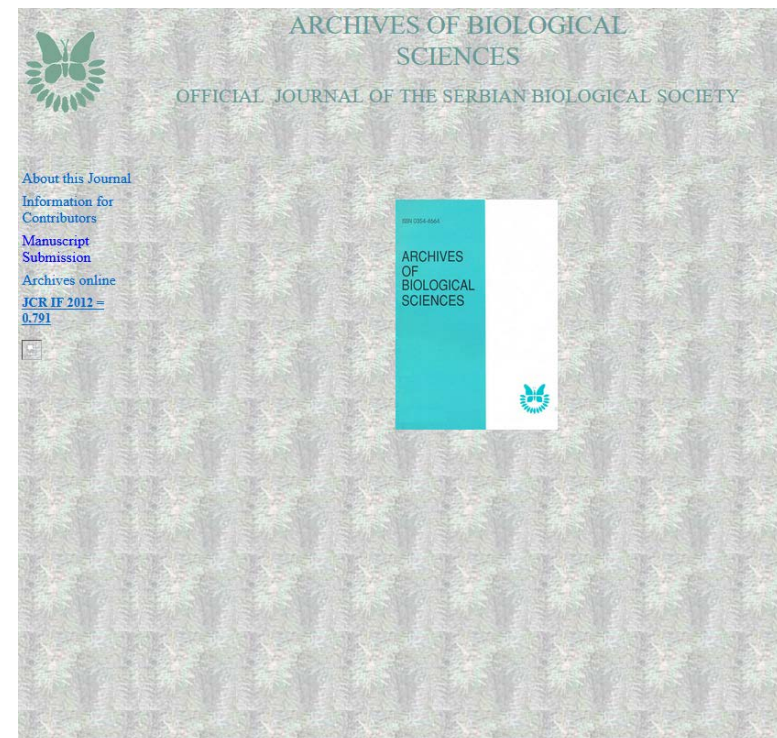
ARCHIVES OF BIOLOGICAL SCIENCES

OFFICIAL JOURNAL OF THE SERBIAN BIOLOGICAL SOCIETY

About this Journal

Information for Contributors

Manuscript Submission

Archives online

JCR IF 2012 = 0.791

ISSN 0354-4664

ARCHIVES OF BIOLOGICAL SCIENCES